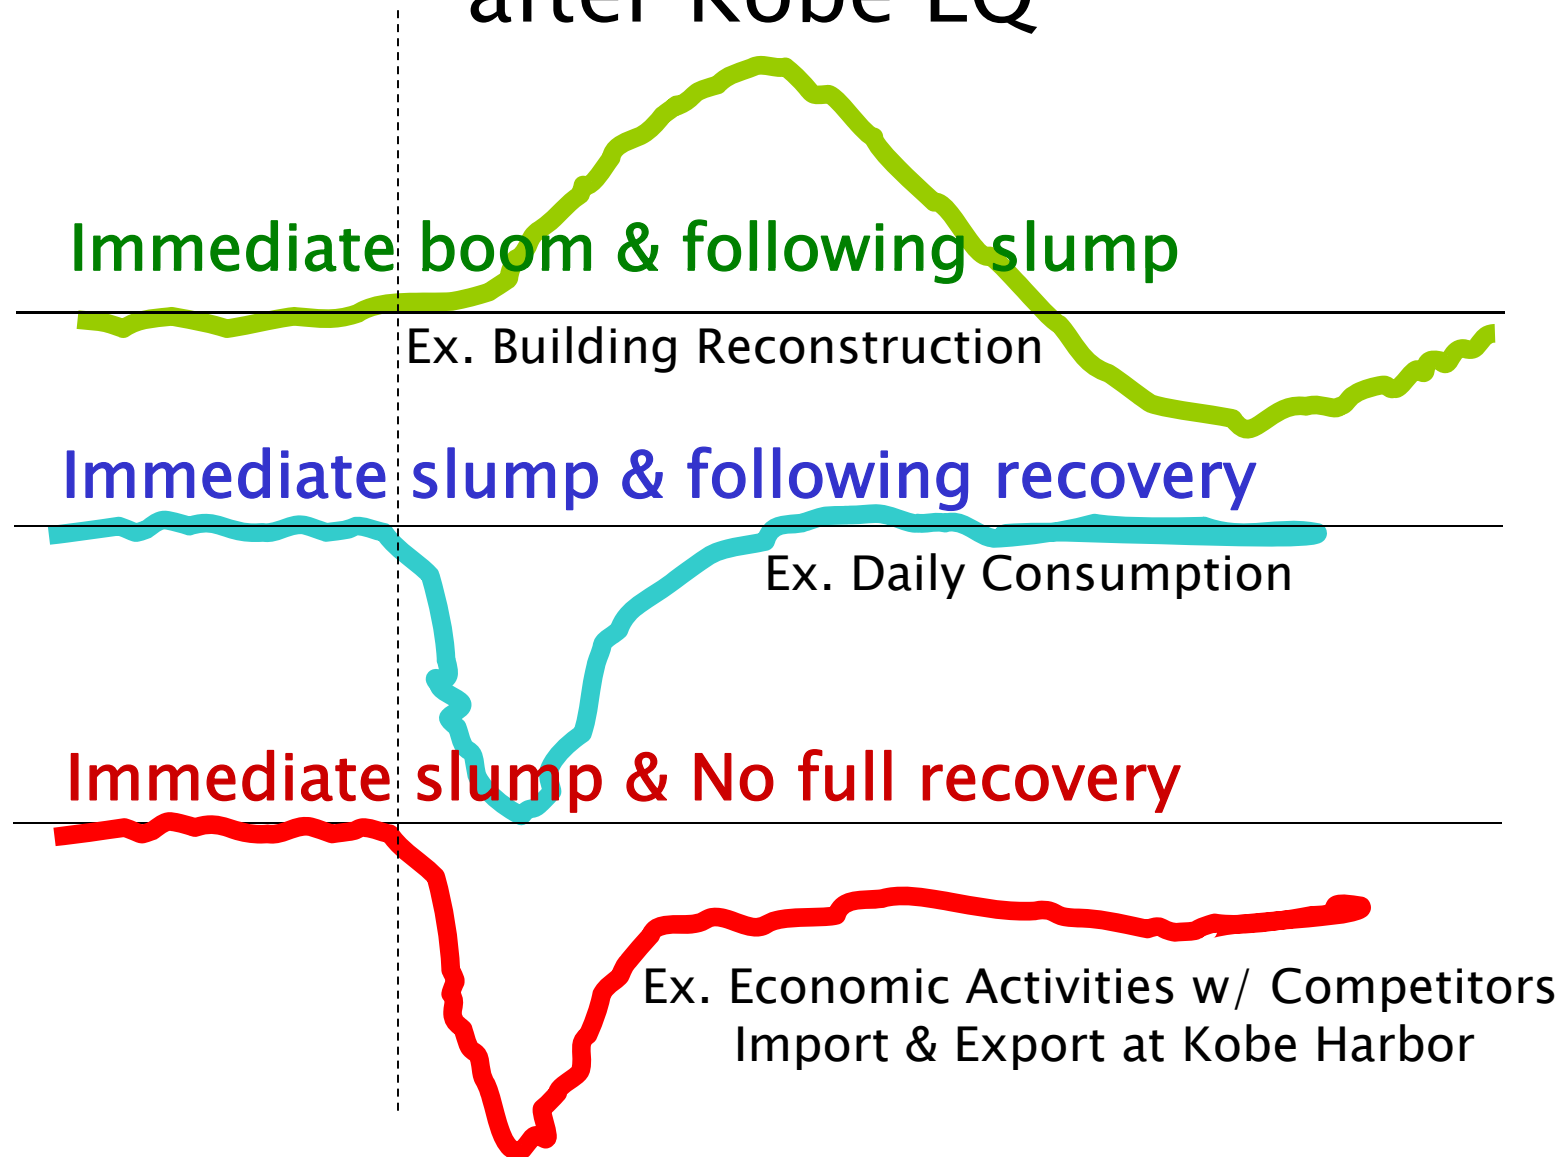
after Kobe EQ

Immediate boom & following slump

Ex. Building Reconstruction

Immediate slump & following recovery

Ex. Daily Consumption

Immediate slump & No full recovery

Ex. Economic Activities w/ Competitors
Import & Export at Kobe Harbor